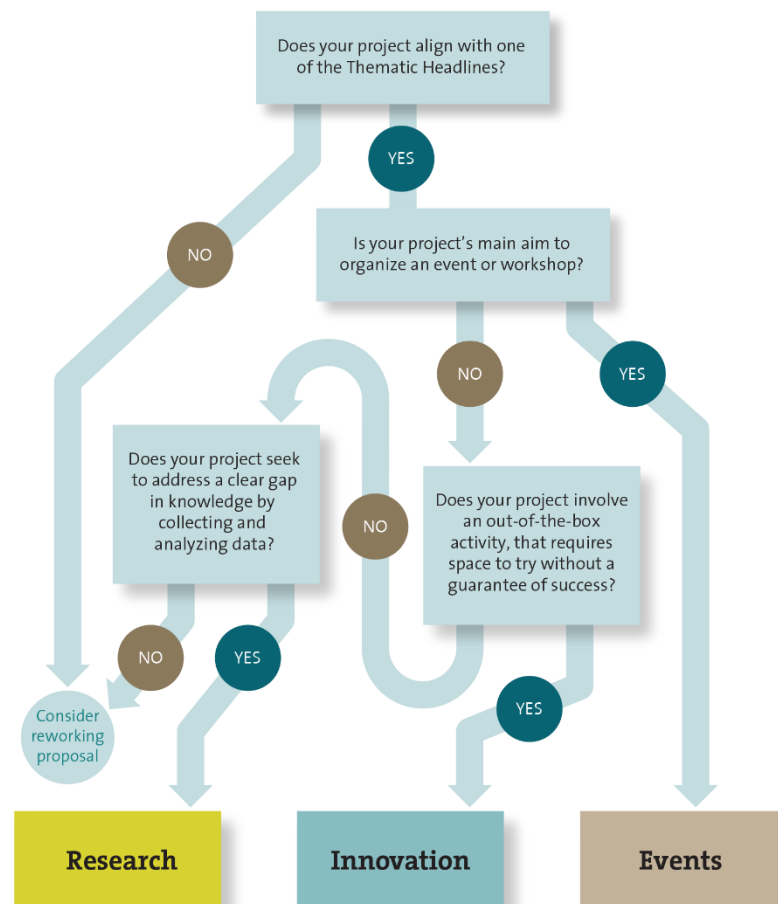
Does your project align with one of the Thematic Headlines?

YES

NO

Is your project's main aim to organize an event or workshop?

NO

YES

Does your project seek to address a clear gap in knowledge by collecting and analyzing data?

NO

Does your project involve an out-of-the-box activity, that requires space to try without a guarantee of success?

NO

YES

YES

Consider reworking proposal

Research

Innovation

Events